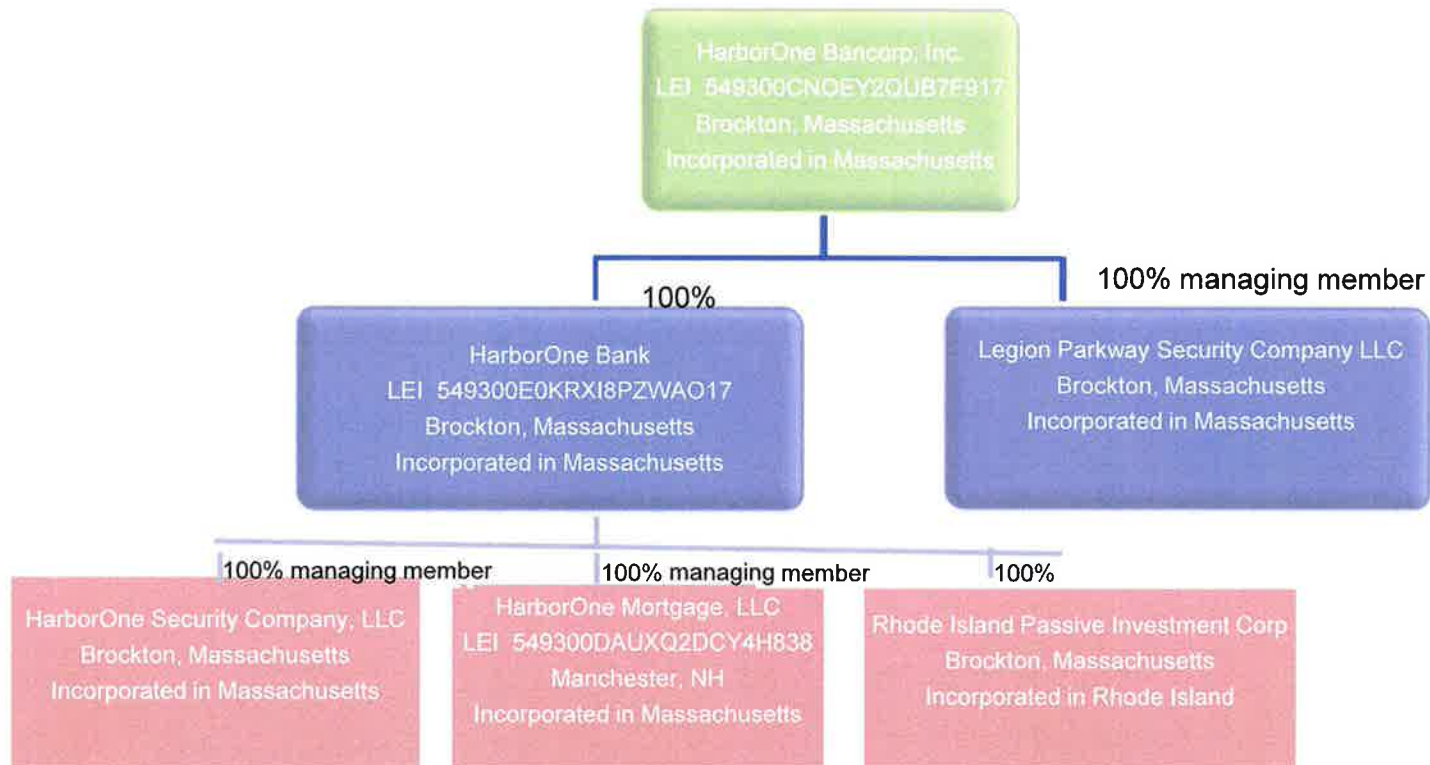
HarborOne Bancorp, Inc.
LEI 549300CNOEY2QUB7F917
Brockton, Massachusetts
Incorporated in Massachusetts

100%

100% managing member

HarborOne Bank
LEI 549300E0KRXI8PZWAO17
Brockton, Massachusetts
Incorporated in Massachusetts

Legion Parkway Security Company LLC
Brockton, Massachusetts
Incorporated in Massachusetts

100% managing member

100% managing member

100%

HarborOne Security Company, LLC
Brockton, Massachusetts
Incorporated in Massachusetts

HarborOne Mortgage, LLC
LEI 549300DAUXQ2DCY4H838
Manchester, NH
Incorporated in Massachusetts

Rhode Island Passive Investment Corp
Brockton, Massachusetts
Incorporated in Rhode Island